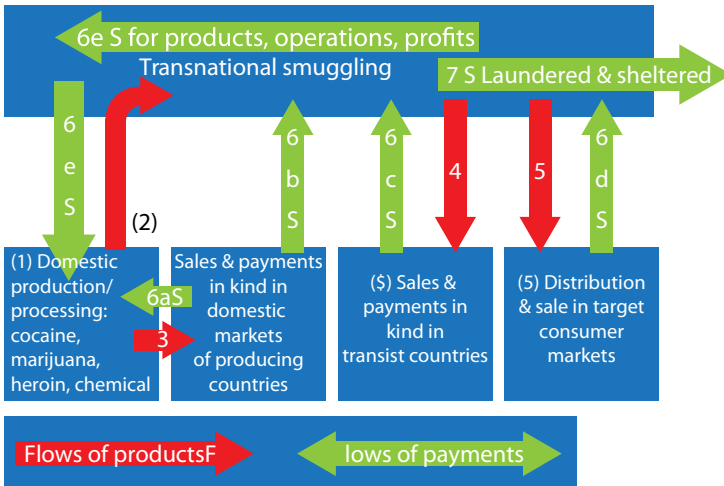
6e S for products, operations, profits

Transnational smuggling

7 S Laundered & sheltered

6
e
S

(2)

6
b
S

6
c
S

4

5

6
d
S

(1) Domestic production/ processing: cocaine, marijuana, heroin, chemical

6aS

3

Sales & payments in kind in domestic markets of producing countries

($) Sales & payments in kind in transist countries

(5) Distribution & sale in target consumer markets

Flows of productsF

lows of payments